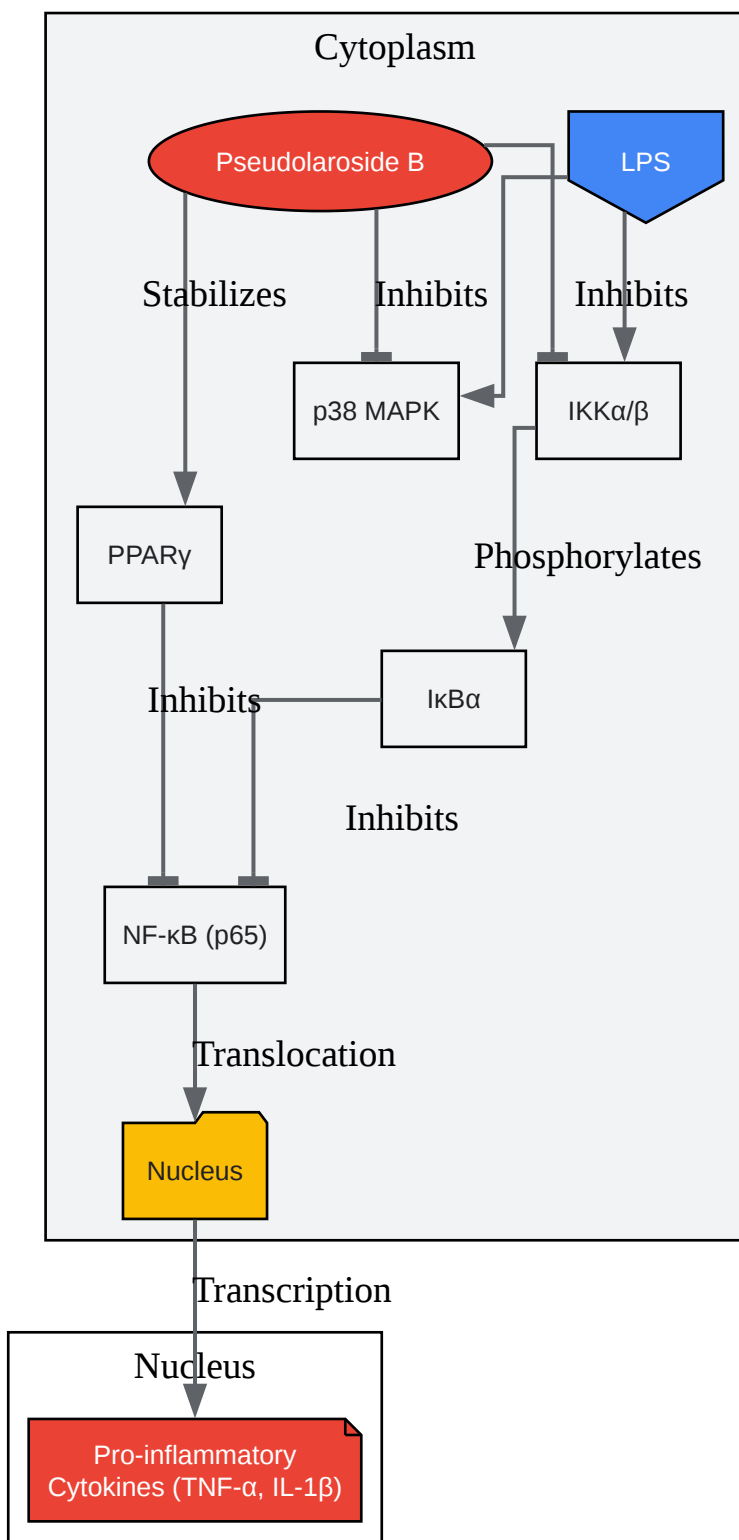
Cytoplasm

Pseudolaroside B

LPS

Stabilizes

Inhibits

Inhibits

p38 MAPK

IKKα/β

PPARγ

Phosphorylates

IκBα

Inhibits

Inhibits

NF-κB (p65)

Translocation

Nucleus

Transcription

Nucleus

Pro-inflammatory Cytokines (TNF-α, IL-1β)